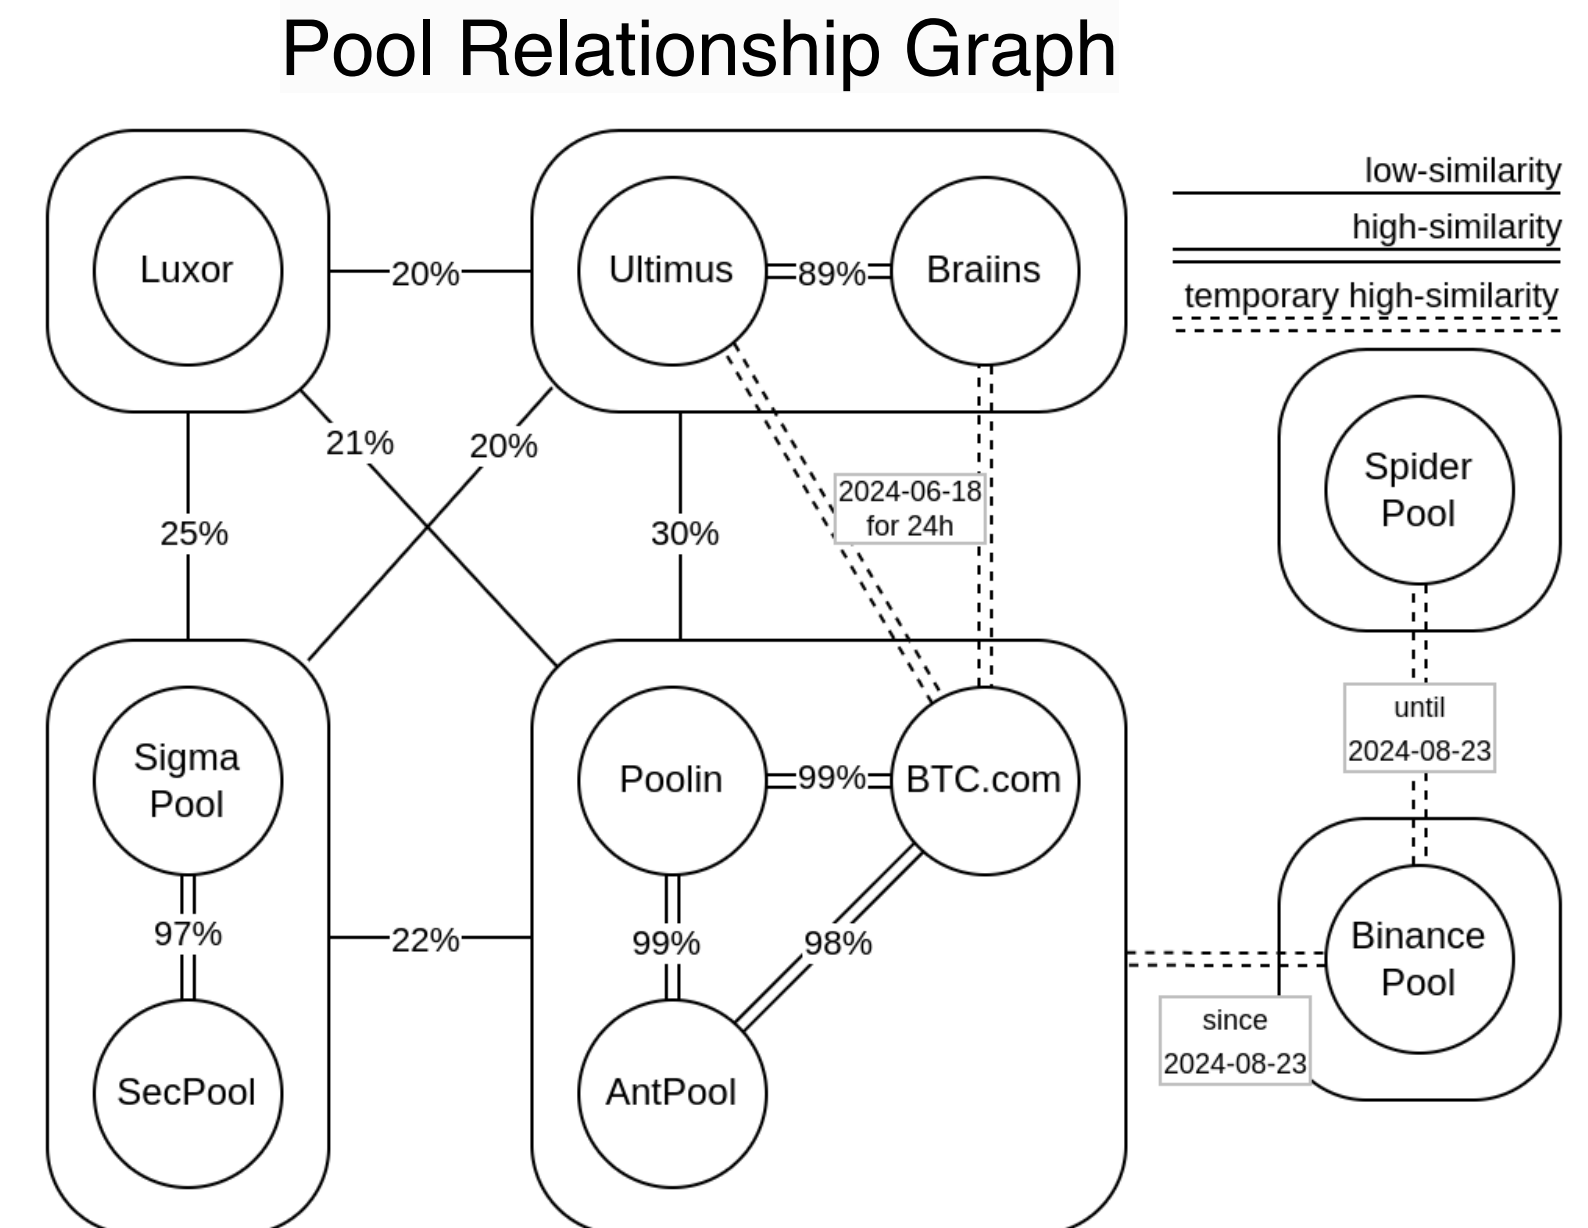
Pool Relationship Graph

low-similarity
high-similarity
temporary high-similarity

Luxor
20%
Ultimus
89%
Braiins
21%
20%
25%
30%
2024-06-18 for 24h
Spider Pool
until 2024-08-23
Sigma Pool
Poolin
99%
BTC.com
97%
22%
99%
98%
Binance Pool
since 2024-08-23
SecPool
AntPool